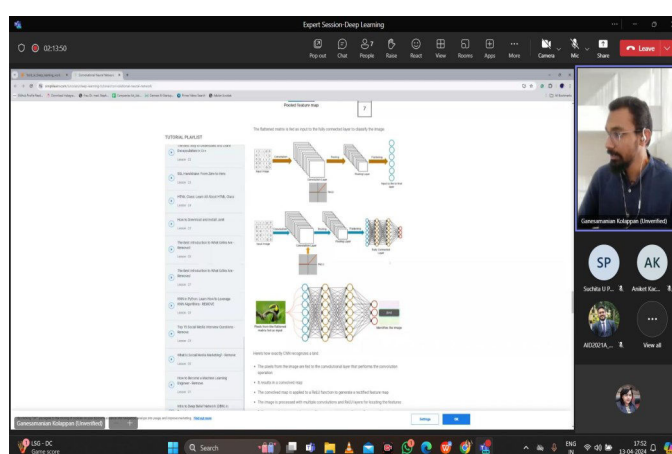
Expert Session-Deep Learning

02:13:50

Pop out Chat People Raise React View Rooms Apps More Camera Mic Share Leave

Predicted feature map

TUTORIAL PLAYLIST

The flattened matrix is fed as input to the fully connected layer to classify the image.

Ganesamanian Kolappan (Unverified)

SP Suchita U P...

AK Aniket Kar...

AID2021A_...

View all

Here's how exactly CNN recognizes a bird:

Ganesamanian Kolappan (Unverified)

Settings OK

LSG - DC Game score

Search

ENG IN 17:52 13-04-2024